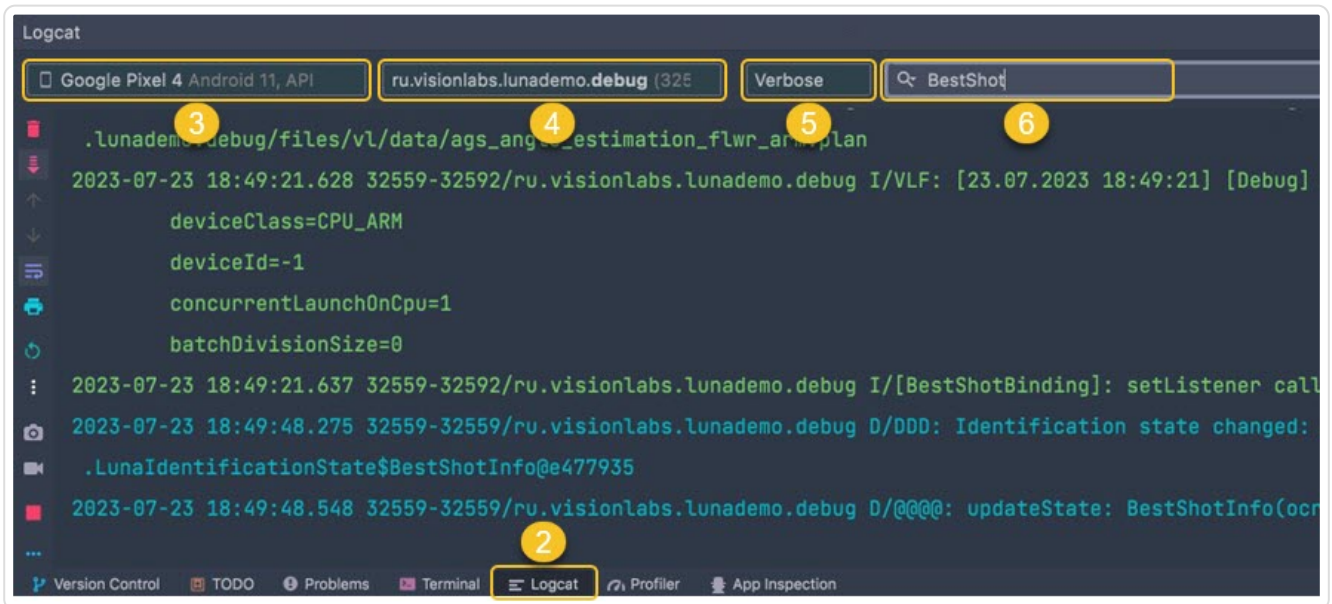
Logcat

Google Pixel 4 Android 11, API

ru.visionlabs.lunademo.debug (325

Verbose

BestShot

3

4

5

6

.lunademo.debug/files/vl/data/ags_angle_estimation_flwr_arm.plan

2023-07-23 18:49:21.628 32559-32592/ru.visionlabs.lunademo.debug I/VLF: [23.07.2023 18:49:21] [Debug]

deviceClass=CPU_ARM

deviceId=-1

concurrentLaunchOnCpu=1

batchDivisionSize=0

2023-07-23 18:49:21.637 32559-32592/ru.visionlabs.lunademo.debug I/[BestShotBinding]: setListener call

2023-07-23 18:49:48.275 32559-32559/ru.visionlabs.lunademo.debug D/DDD: Identification state changed:

.LunaIdentificationState$BestShotInfo@e477935

2023-07-23 18:49:48.548 32559-32559/ru.visionlabs.lunademo.debug D/@@@@: updateState: BestShotInfo(ocr

2

Version Control TODO Problems Terminal Logcat Profiler App Inspection